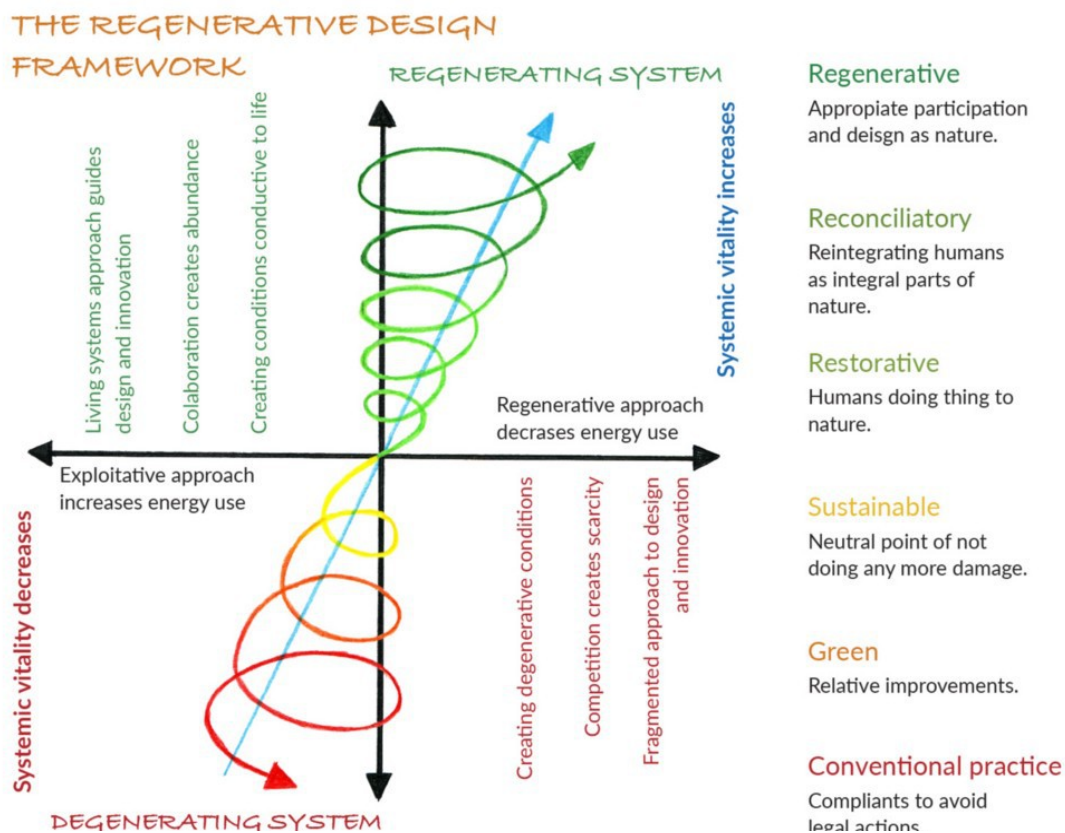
THE REGENERATIVE DESIGN FRAMEWORK

REGENERATING SYSTEM

Living systems approach guides design and innovation

Colaboration creates abundance

Creating conditions conductive to life

Systemic vitality increases

Regenerative approach decrases energy use

Exploitative approach increases energy use

Systemic vitality decreases

Creating degenerative conditions

Competition creates scarcity

Fragmented approach to design and innovation

DEGENERATING SYSTEM

Regenerative
Appropiate participation and deisgn as nature.

Reconciliatory
Reintegrating humans as integral parts of nature.

Restorative
Humans doing thing to nature.

Sustainable
Neutral point of not doing any more damage.

Green
Relative improvements.

Conventional practice
Compliants to avoid legal actions.